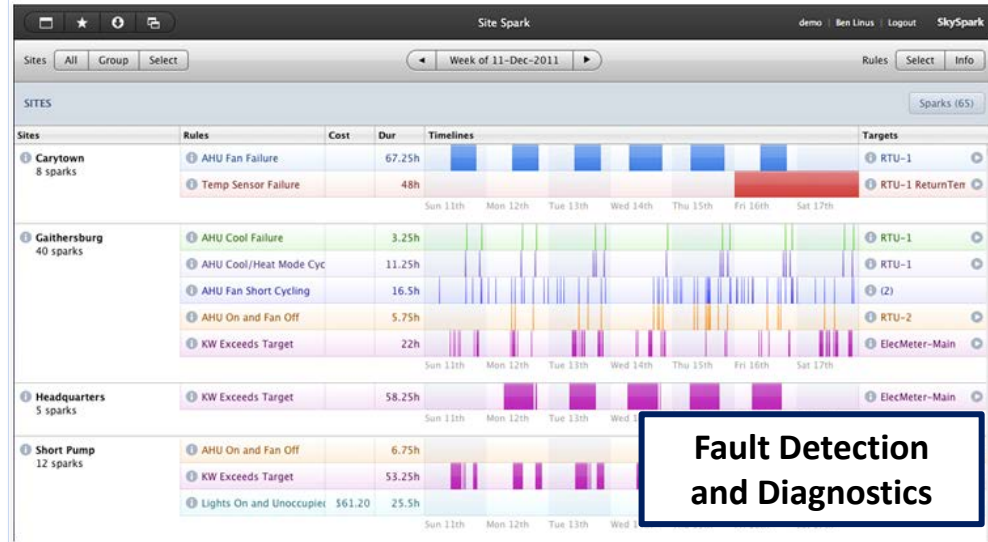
Site Spark

demo | Ben Linus | Logout SkySpark

Sites All Group Select

Week of 11-Dec-2011

Rules Select Info

SITES

Sparks (65)

| Sites | Rules | Cost | Dur | Timelines | Targets |
|---|---|---|---|---|---|
| Carytown 8 sparks | AHU Fan Failure | | 67.25h | | RTU-1 |
| | Temp Sensor Failure | | 48h | | RTU-1 ReturnTem |
| | | | | Sun 11th Mon 12th Tue 13th Wed 14th Thu 15th Fri 16th Sat 17th | |
| Gaithersburg 40 sparks | AHU Cool Failure | | 3.25h | | RTU-1 |
| | AHU Cool/Heat Mode Cyc | | 11.25h | | RTU-1 |
| | AHU Fan Short Cycling | | 16.5h | | (2) |
| | AHU On and Fan Off | | 5.75h | | RTU-2 |
| | KW Exceeds Target | | 22h | | ElecMeter-Main |
| | | | | Sun 11th Mon 12th Tue 13th Wed 14th Thu 15th Fri 16th Sat 17th | |
| Headquarters 5 sparks | KW Exceeds Target | | 58.25h | | ElecMeter-Main |
| | | | | Sun 11th Mon 12th Tue 13th Wed 1 | |
| Short Pump 12 sparks | AHU On and Fan Off | | 6.75h | | |
| | KW Exceeds Target | | 53.25h | | |
| | Lights On and Unoccupiec | $61.20 | 25.5h | | |
| | | | | Sun 11th Mon 12th Tue 13th Wed 1 | |

Fault Detection and Diagnostics